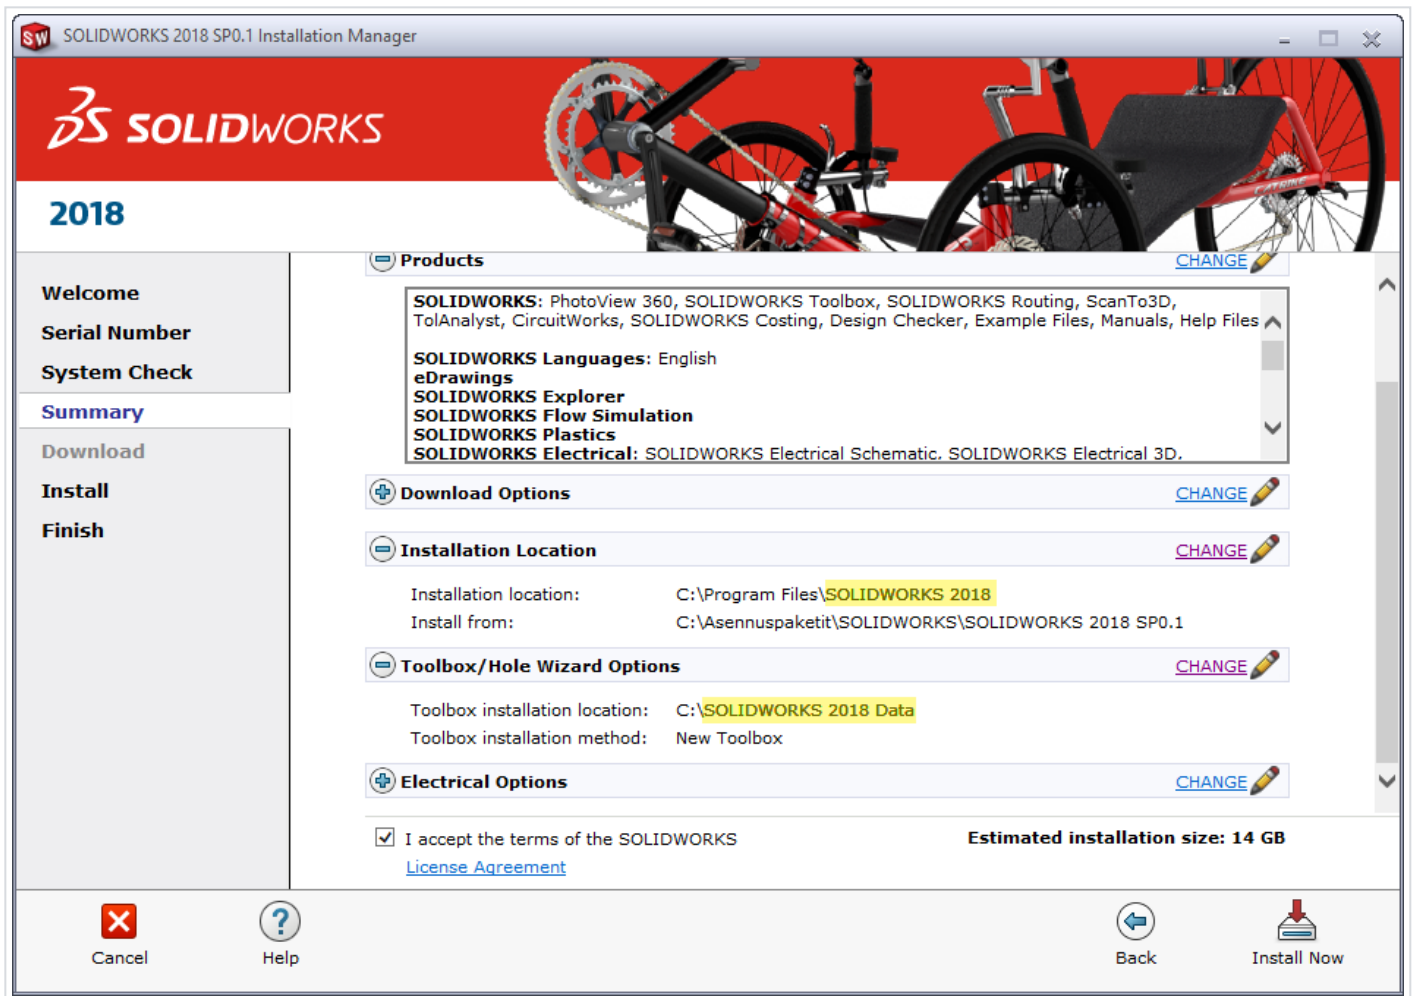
SOLIDWORKS 2018 SP0.1 Installation Manager

SOLIDWORKS

2018

Welcome
Serial Number
System Check
Summary
Download
Install
Finish

Products CHANGE

SOLIDWORKS: PhotoView 360, SOLIDWORKS Toolbox, SOLIDWORKS Routing, ScanTo3D, TolAnalyst, CircuitWorks, SOLIDWORKS Costing, Design Checker, Example Files, Manuals, Help Files

SOLIDWORKS Languages: English
eDrawings
SOLIDWORKS Explorer
SOLIDWORKS Flow Simulation
SOLIDWORKS Plastics
SOLIDWORKS Electrical: SOLIDWORKS Electrical Schematic, SOLIDWORKS Electrical 3D,

Download Options CHANGE

Installation Location CHANGE

Installation location: C:\Program Files\SOLIDWORKS 2018
Install from: C:\Asennuspaketit\SOLIDWORKS\SOLIDWORKS 2018 SP0.1

Toolbox/Hole Wizard Options CHANGE

Toolbox installation location: C:\SOLIDWORKS 2018 Data
Toolbox installation method: New Toolbox

Electrical Options CHANGE

I accept the terms of the SOLIDWORKS License Agreement

Estimated installation size: 14 GB

Cancel Help Back Install Now